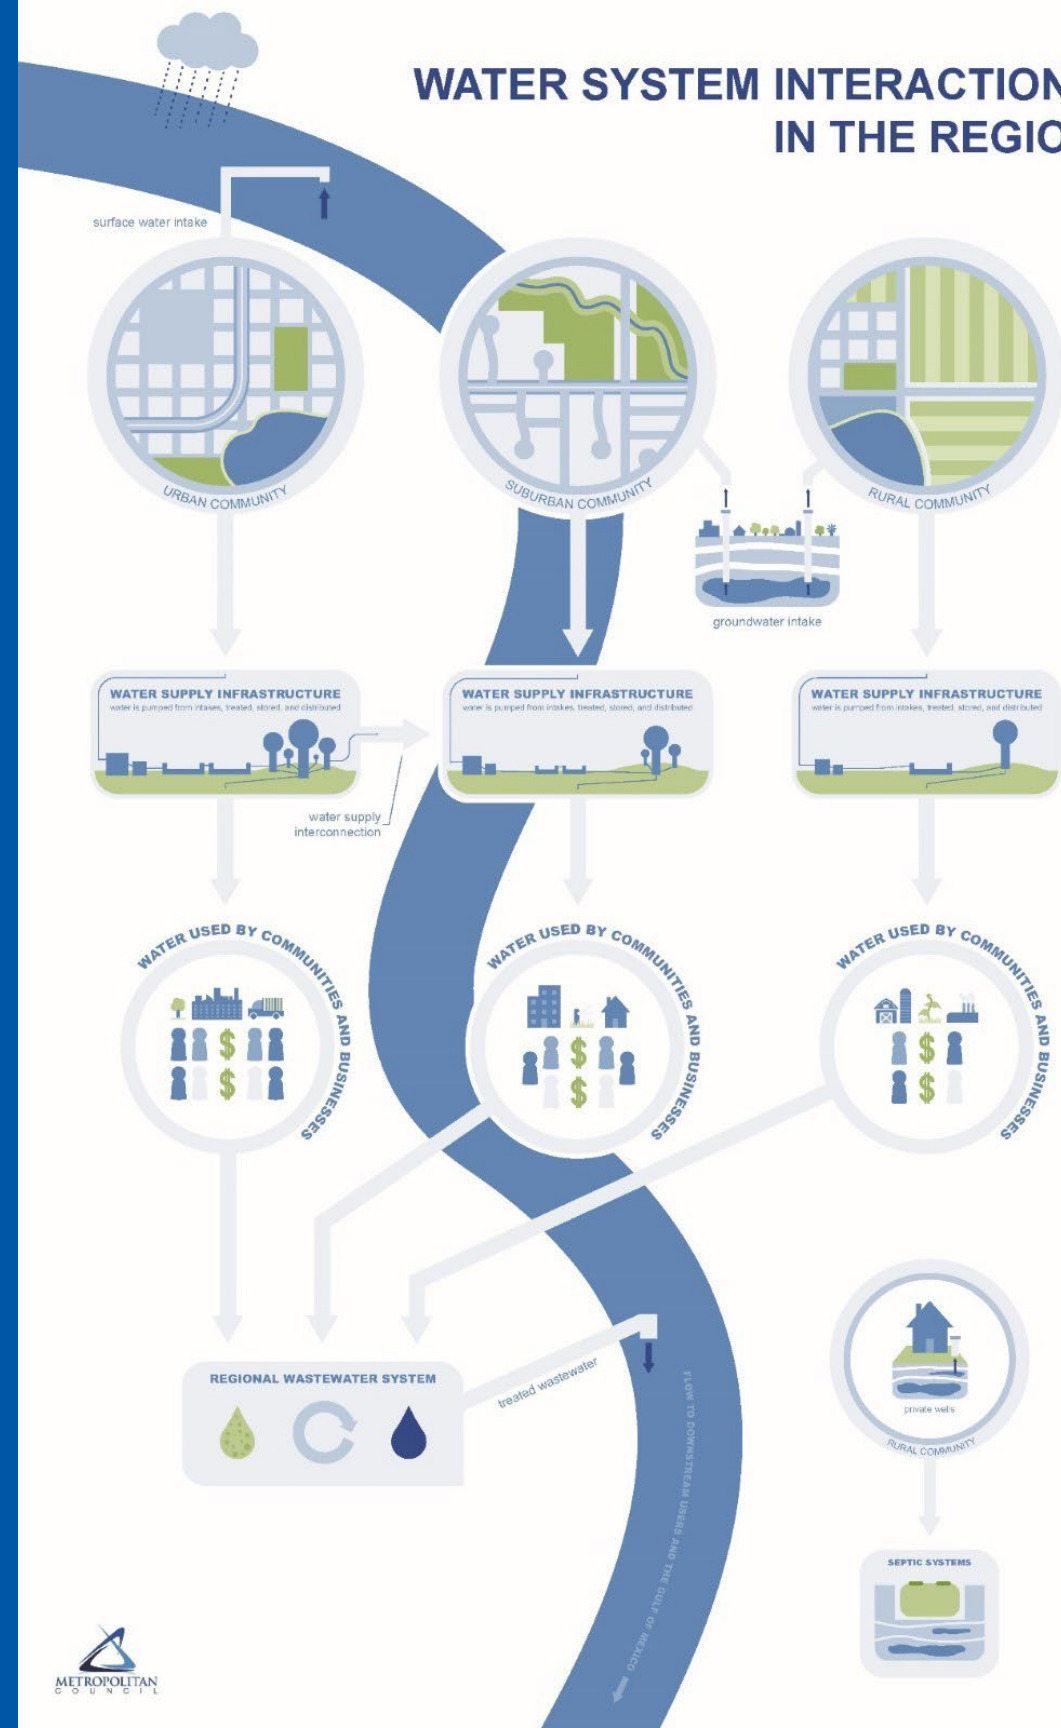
WATER SYSTEM INTERACTION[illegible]
IN THE REGIO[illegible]

surface water intake

URBAN COMMUNITY

SUBURBAN COMMUNITY

RURAL COMMUNITY

groundwater intake

WATER SUPPLY INFRASTRUCTURE
water is pumped from intakes, treated, stored, and distributed

WATER SUPPLY INFRASTRUCTURE
water is pumped from intakes, treated, stored, and distributed

WATER SUPPLY INFRASTRUCTURE
water is pumped from intakes, treated, stored, and distributed

water supply interconnection

WATER USED BY COMMUNITIES AND BUSINESSES

WATER USED BY COMMUNITIES AND BUSINESSES

WATER USED BY COMMUNITIES AND BUSINESSES

REGIONAL WASTEWATER SYSTEM

treated wastewater

FLOW TO DOWNSTREAM USERS AND THE GULF OF MEXICO

private wells

RURAL COMMUNITY

SEPTIC SYSTEMS

METROPOLITAN COUNCIL